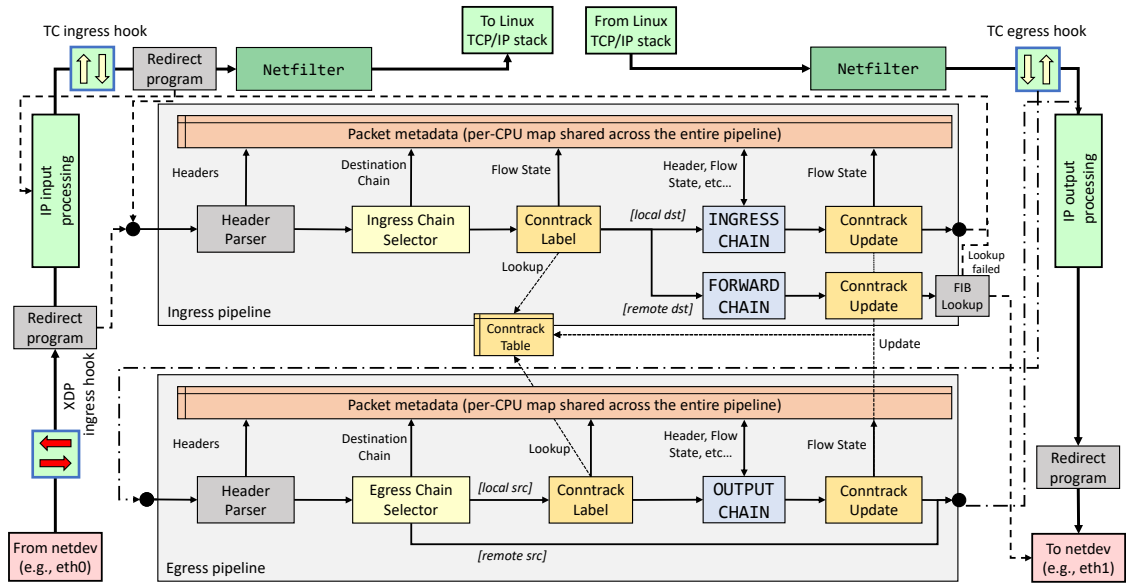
TC ingress hook

Redirect program

Netfilter

To Linux TCP/IP stack

From Linux TCP/IP stack

Netfilter

TC egress hook

IP input processing

Packet metadata (per-CPU map shared across the entire pipeline)

Headers

Destination Chain

Flow State

Header, Flow State, etc...

Flow State

IP output processing

Header Parser

Ingress Chain Selector

Conntrack Label

[local dst]

INGRESS CHAIN

Conntrack Update

Lookup

Lookup failed

FORWARD CHAIN

Conntrack Update

FIB Lookup

[remote dst]

Ingress pipeline

Redirect program

Conntrack Table

Update

XDP ingress hook

Packet metadata (per-CPU map shared across the entire pipeline)

Headers

Destination Chain

Lookup

Header, Flow State, etc...

Flow State

Header Parser

Egress Chain Selector

[local src]

Conntrack Label

OUTPUT CHAIN

Conntrack Update

Redirect program

[remote src]

From netdev (e.g., eth0)

Egress pipeline

To netdev (e.g., eth1)